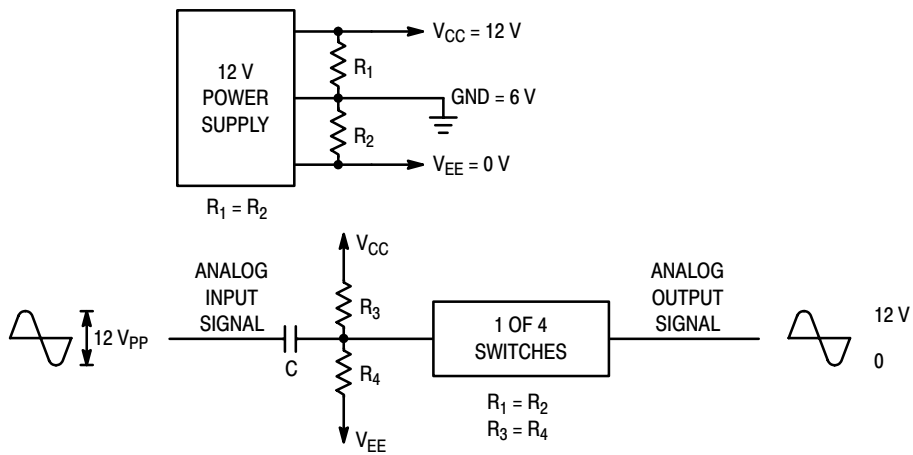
12 V POWER SUPPLY

$V_{CC}$ = 12 V

$R_1$

GND = 6 V

$R_2$

$V_{EE}$ = 0 V

$R_1 = R_2$

$V_{CC}$

ANALOG INPUT SIGNAL

12 $V_{PP}$

$R_3$

C

$R_4$

$V_{EE}$

1 OF 4 SWITCHES

$R_1 = R_2$
$R_3 = R_4$

ANALOG OUTPUT SIGNAL

12 V

0